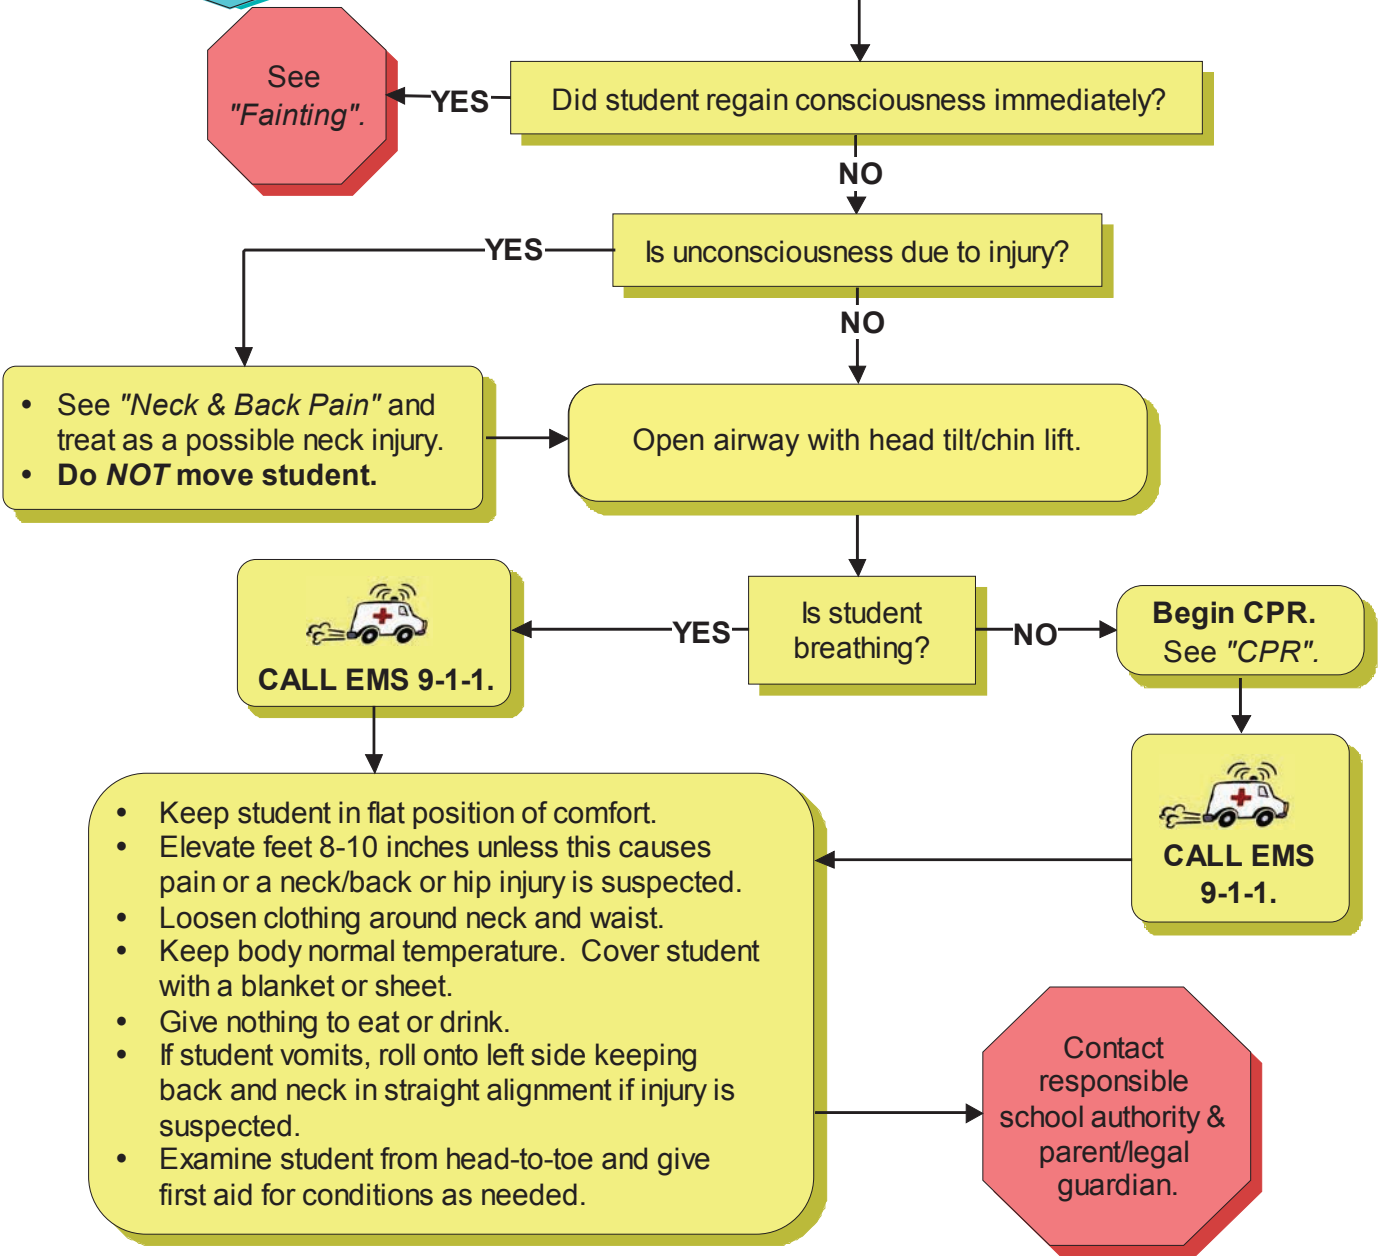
See "Fainting".

YES

Did student regain consciousness immediately?

NO

YES

Is unconsciousness due to injury?

NO

• See "Neck & Back Pain" and treat as a possible neck injury.
• Do NOT move student.

Open airway with head tilt/chin lift.

CALL EMS 9-1-1.

YES

Is student breathing?

NO

Begin CPR. See "CPR".

CALL EMS 9-1-1.

• Keep student in flat position of comfort.
• Elevate feet 8-10 inches unless this causes pain or a neck/back or hip injury is suspected.
• Loosen clothing around neck and waist.
• Keep body normal temperature. Cover student with a blanket or sheet.
• Give nothing to eat or drink.
• If student vomits, roll onto left side keeping back and neck in straight alignment if injury is suspected.
• Examine student from head-to-toe and give first aid for conditions as needed.

Contact responsible school authority & parent/legal guardian.